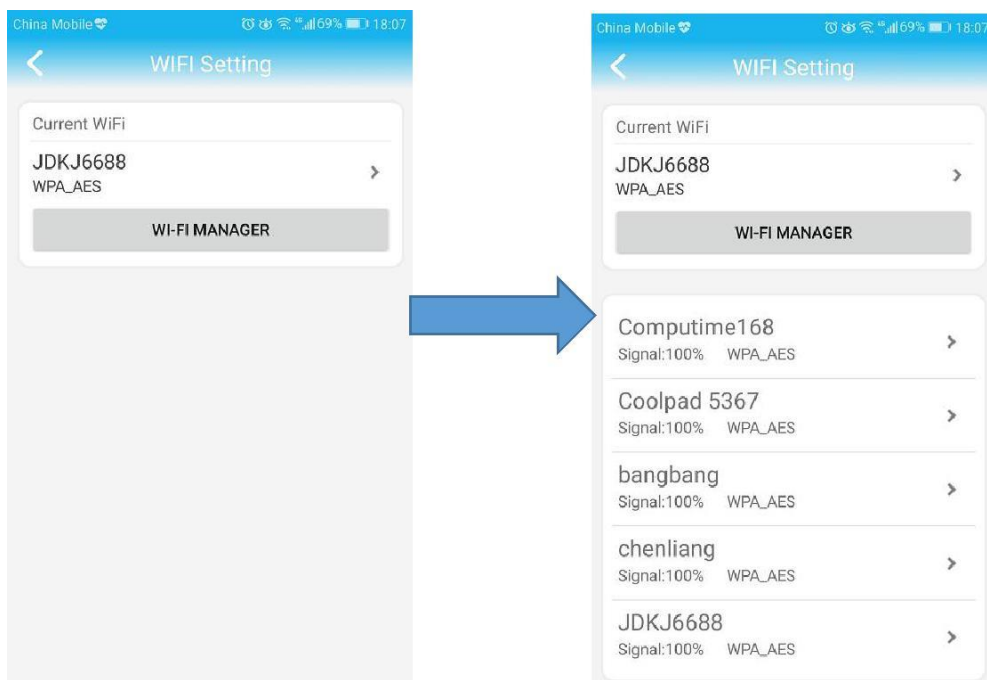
China Mobile 69% 18:07

WIFI Setting

Current WiFi

JDKJ6688
WPA_AES

WI-FI MANAGER

China Mobile 69% 18:07

WIFI Setting

Current WiFi

JDKJ6688
WPA_AES

WI-FI MANAGER

Computime168
Signal:100% WPA_AES

Coolpad 5367
Signal:100% WPA_AES

bangbang
Signal:100% WPA_AES

chenliang
Signal:100% WPA_AES

JDKJ6688
Signal:100% WPA_AES